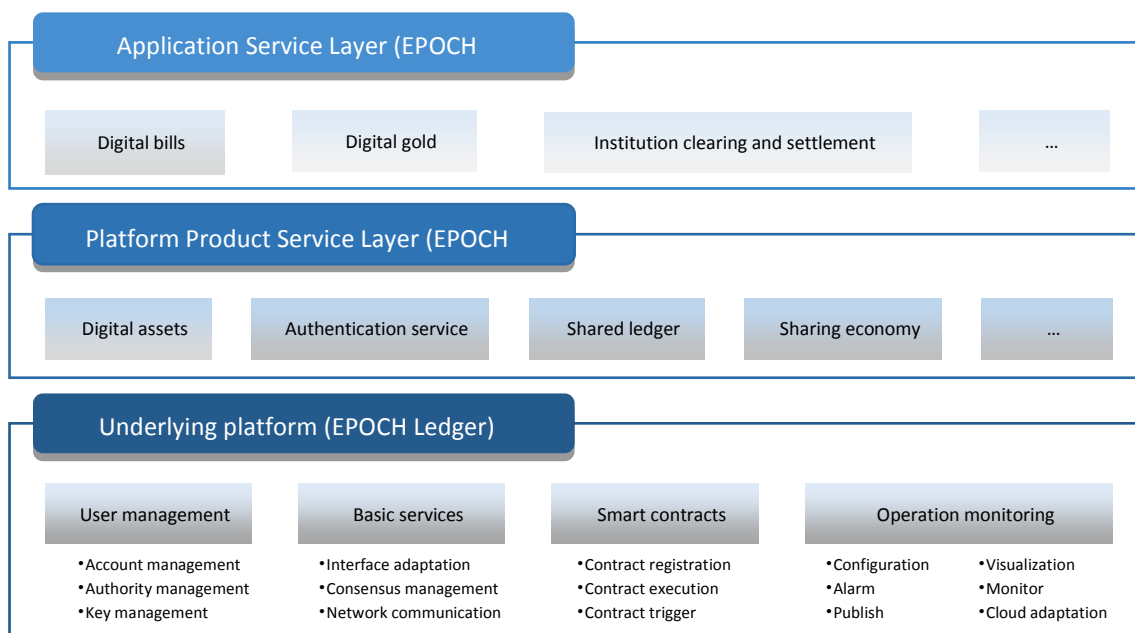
Application Service Layer (EPOCH

Digital bills

Digital gold

Institution clearing and settlement

...

Platform Product Service Layer (EPOCH

Digital assets

Authentication service

Shared ledger

Sharing economy

...

Underlying platform (EPOCH Ledger)

User management

•Account management
•Authority management
•Key management

Basic services

•Interface adaptation
•Consensus management
•Network communication

Smart contracts

•Contract registration
•Contract execution
•Contract trigger

Operation monitoring

•Configuration
•Alarm
•Publish

•Visualization
•Monitor
•Cloud adaptation